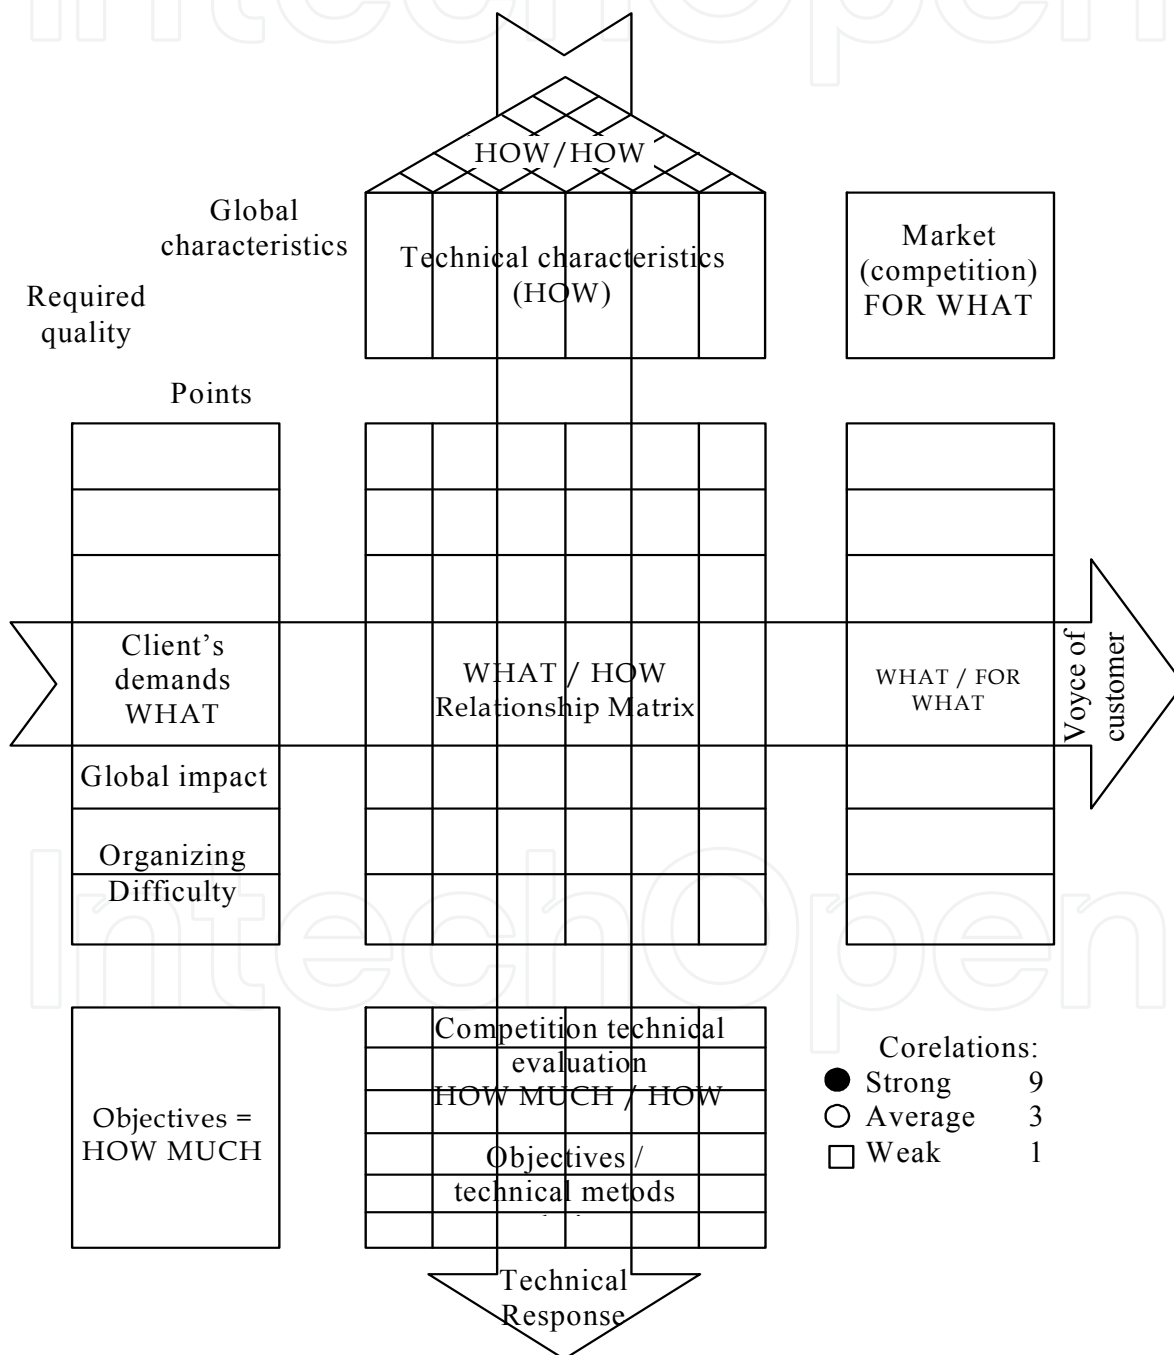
HOW/HOW

Global characteristics

Required quality

Technical characteristics (HOW)

Market (competition) FOR WHAT

Points

Client's demands WHAT

WHAT / HOW Relationship Matrix

WHAT / FOR WHAT

Voyce of customer

Global impact

Organizing Difficulty

Objectives = HOW MUCH

Competition technical evaluation HOW MUCH / HOW

Objectives / technical metods

Corelations:
Strong 9
Average 3
Weak 1

Technical Response